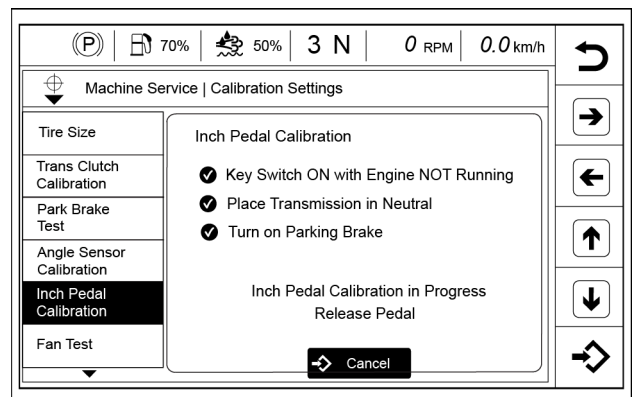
(P) 70% 50% 3 N 0 RPM 0.0 km/h

Machine Service | Calibration Settings

Tire Size

Trans Clutch Calibration

Park Brake Test

Angle Sensor Calibration

Inch Pedal Calibration

Fan Test

Inch Pedal Calibration

Key Switch ON with Engine NOT Running

Place Transmission in Neutral

Turn on Parking Brake

Inch Pedal Calibration in Progress
Release Pedal

Cancel